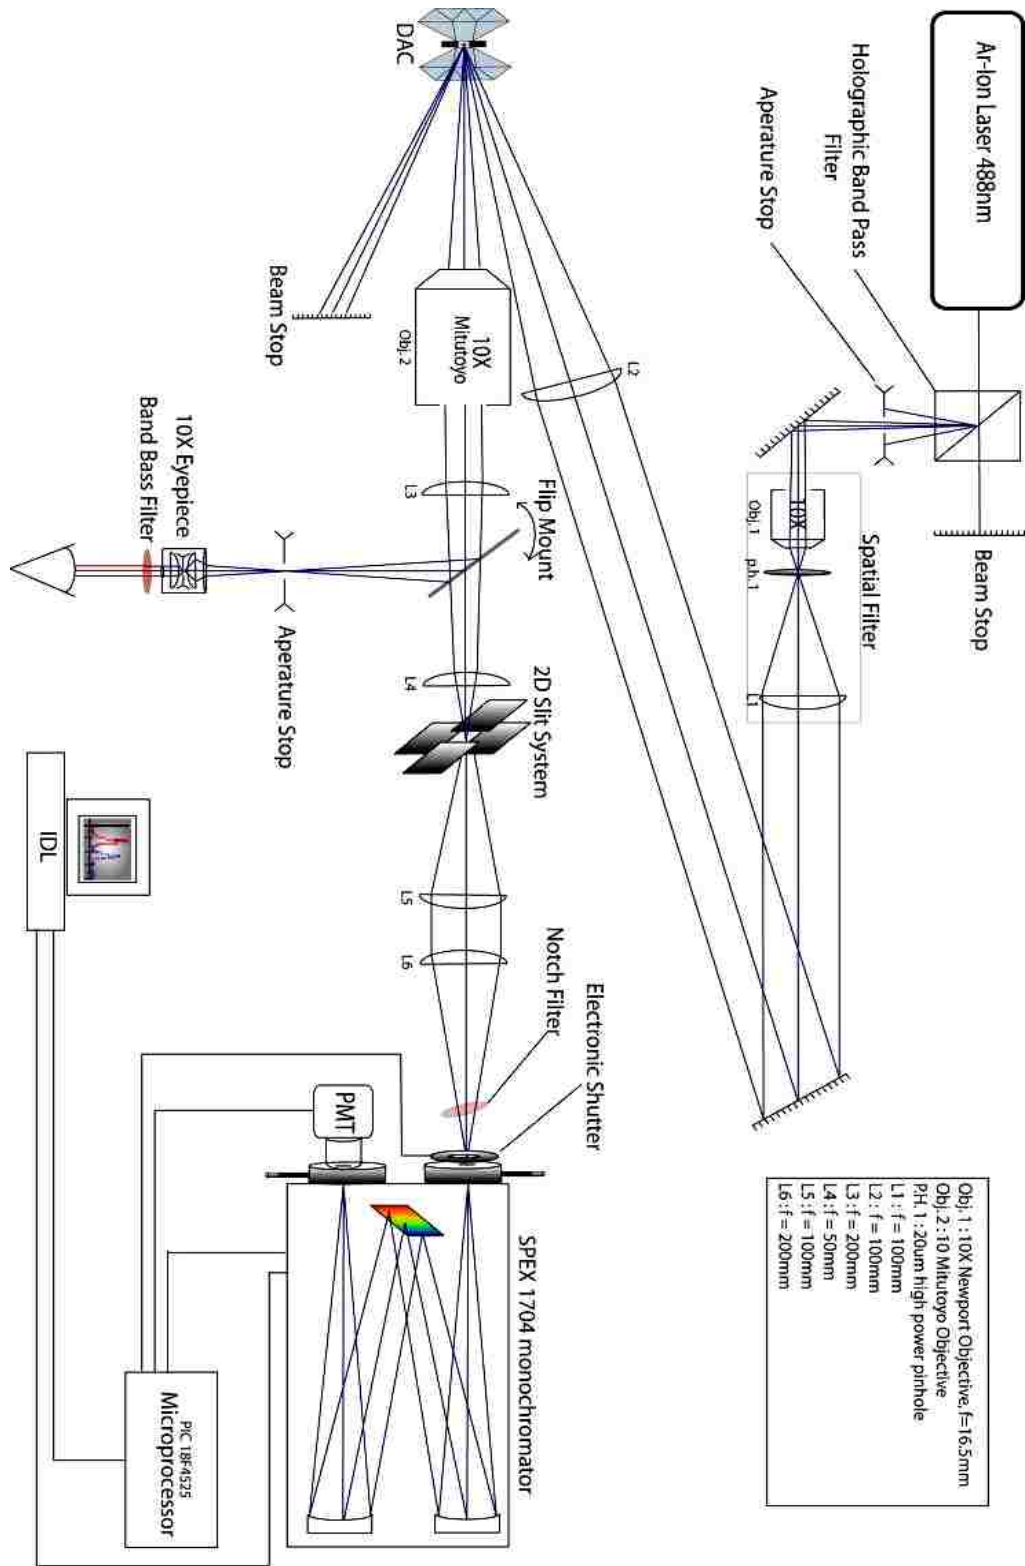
Ar-Ion Laser 488nm

Holographic Band Pass Filter

Aperature Stop

Beam Stop

Spatial Filter

10X

Obj. 1

p.h. 1

L1

DAC

Beam Stop

10X Mitutoyo

Obj. 2

L2

L3

Flip Mount

10X Eyepiece

Band Bass Filter

Aperature Stop

L4

2D Slit System

L5

L6

Notch Filter

Electronic Shutter

PMT

SPEX 1704 monochromator

IDL

PIC 18F4525

Microprocessor

Obj. 1 : 10X Newport Objective, f=16.5mm
Obj. 2 : 10 Mitutoyo Objective
P.H. 1 : 20um high power pinhole
L1 : f = 100mm
L2 : f = 100mm
L3 : f = 200mm
L4 : f = 50mm
L5 : f = 100mm
L6 : f = 200mm